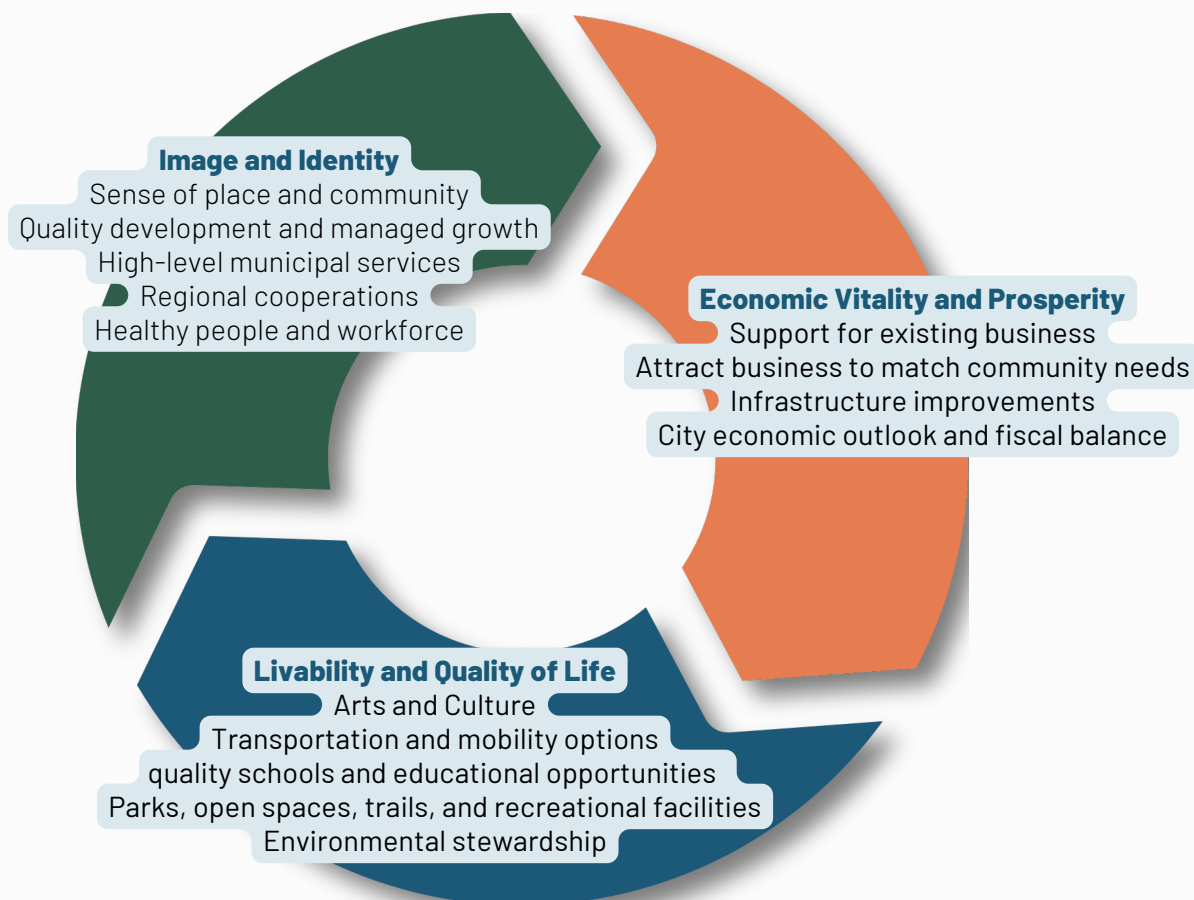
Image and Identity
Sense of place and community
Quality development and managed growth
High-level municipal services
Regional cooperations
Healthy people and workforce

Economic Vitality and Prosperity
Support for existing business
Attract business to match community needs
Infrastructure improvements
City economic outlook and fiscal balance

Livability and Quality of Life
Arts and Culture
Transportation and mobility options
quality schools and educational opportunities
Parks, open spaces, trails, and recreational facilities
Environmental stewardship